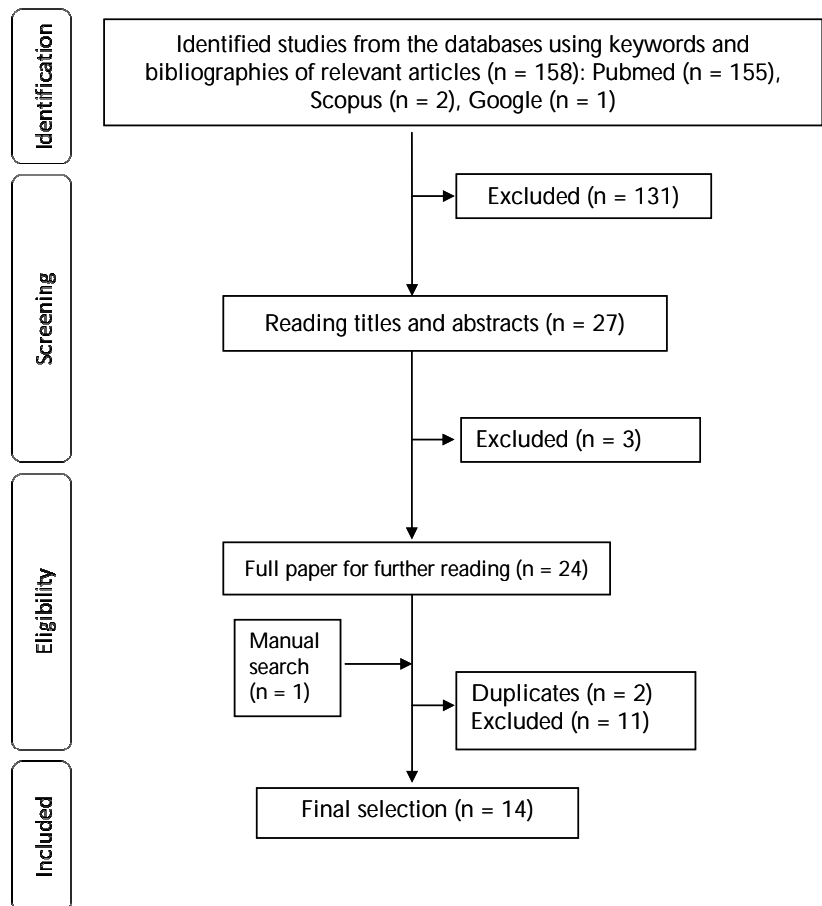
Identification

Identified studies from the databases using keywords and bibliographies of relevant articles (n = 158): Pubmed (n = 155), Scopus (n = 2), Google (n = 1)

Excluded (n = 131)

Screening

Reading titles and abstracts (n = 27)

Excluded (n = 3)

Eligibility

Full paper for further reading (n = 24)

Manual search (n = 1)

Duplicates (n = 2)
Excluded (n = 11)

Included

Final selection (n = 14)